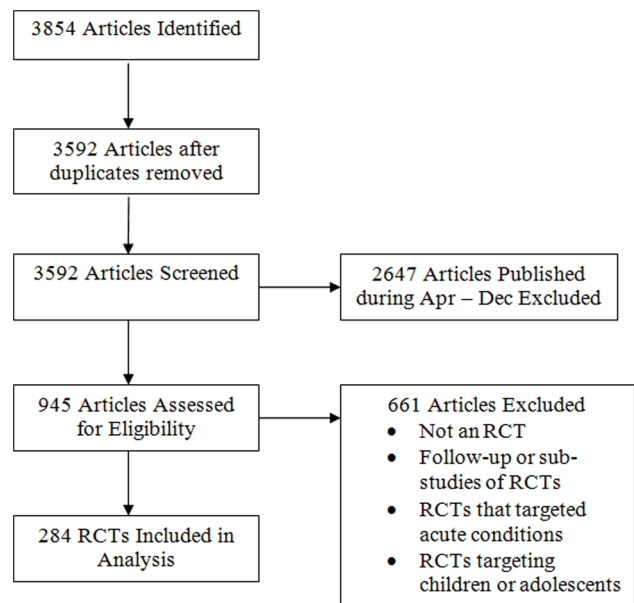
3854 Articles Identified

3592 Articles after duplicates removed

3592 Articles Screened

2647 Articles Published during Apr – Dec Excluded

945 Articles Assessed for Eligibility

661 Articles Excluded
- Not an RCT
- Follow-up or sub-studies of RCTs
- RCTs that targeted acute conditions
- RCTs targeting children or adolescents

284 RCTs Included in Analysis